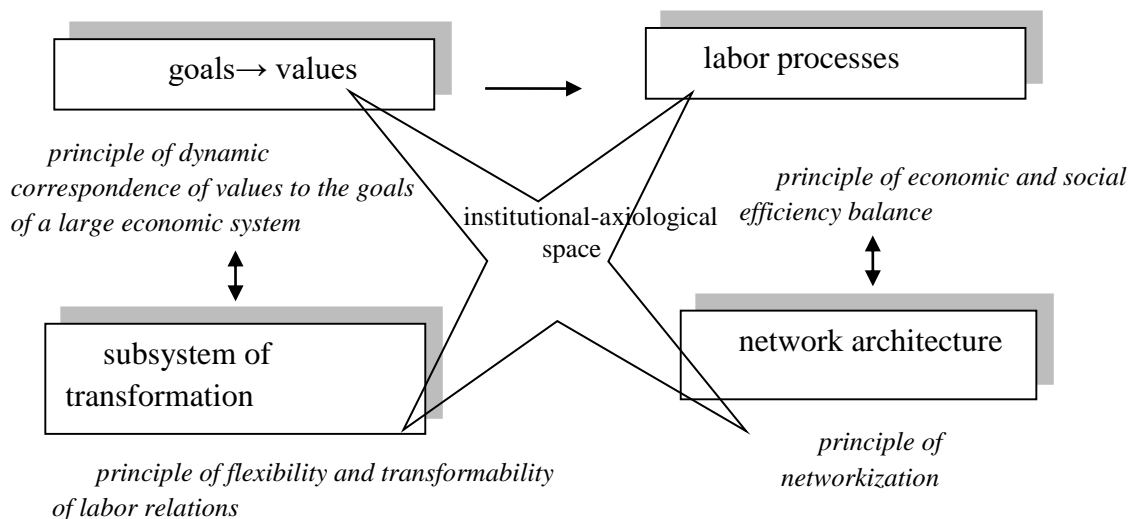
goals→ values

labor processes

principle of dynamic correspondence of values to the goals of a large economic system

institutional-axiological space

principle of economic and social efficiency balance

subsystem of transformation

network architecture

principle of flexibility and transformability of labor relations

principle of networkization